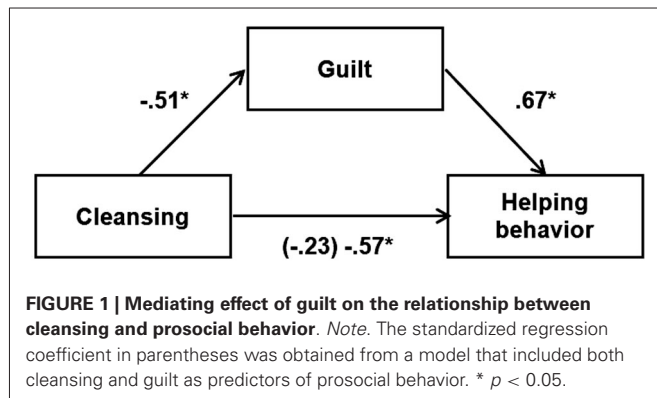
Guilt

-.51*

.67*

Cleansing

Helping behavior

(-.23) -.57*

**FIGURE 1 | Mediating effect of guilt on the relationship between cleansing and prosocial behavior**. *Note*. The standardized regression coefficient in parentheses was obtained from a model that included both cleansing and guilt as predictors of prosocial behavior. * $p < 0.05$.